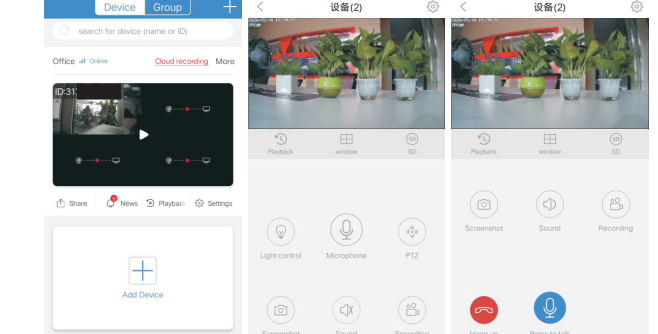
Device Group +

search for device (name or ID)

Office Online Cloud recording More

ID:31

Share News Playback Settings

Add Device

设备(2)

Playback window SD

Light control Microphone PTZ

Screenshot Sound Recording

设备(2)

Playback window SD

Screenshot Sound Recording

Hang up Press to talk